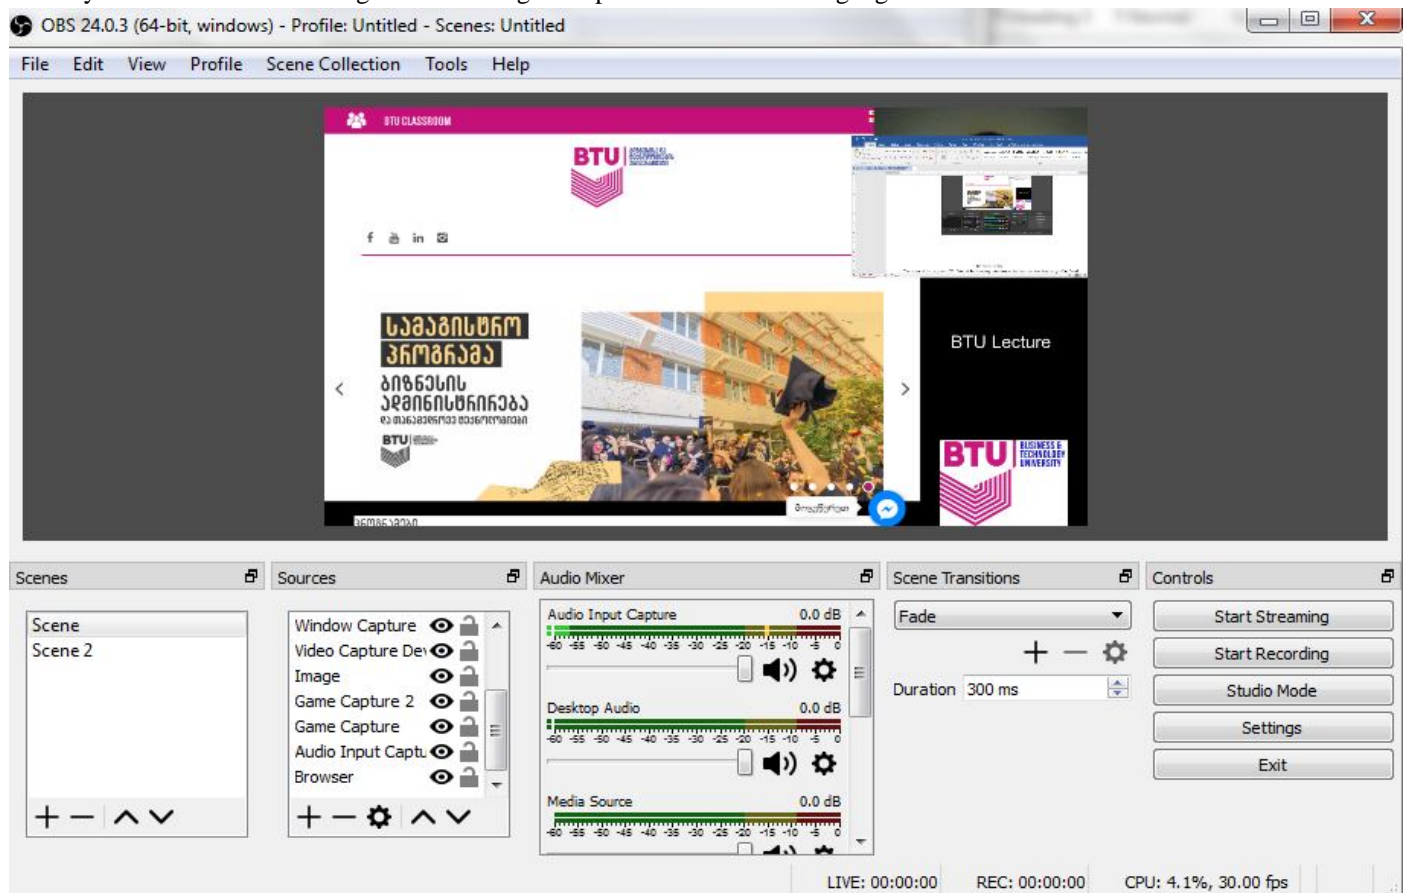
OBS 24.0.3 (64-bit, windows) - Profile: Untitled - Scenes: Untitled

File Edit View Profile Scene Collection Tools Help

BTU CLASSROOM

BTU

სამაგისტრო პროგრამა

ბიზნესის ადმინისტრირება

BTU

BTU Lecture

BTU BUSINESS & TECHNOLOGY UNIVERSITY

Scenes

Scene
Scene 2

Sources

Window Capture
Video Capture Dev
Image
Game Capture 2
Game Capture
Audio Input Captu
Browser

Audio Mixer

Audio Input Capture 0.0 dB
-60 -55 -50 -45 -40 -35 -30 -25 -20 -15 -10 -5 0

Desktop Audio 0.0 dB
-60 -55 -50 -45 -40 -35 -30 -25 -20 -15 -10 -5 0

Media Source 0.0 dB
-60 -55 -50 -45 -40 -35 -30 -25 -20 -15 -10 -5 0

Scene Transitions

Fade

Duration 300 ms

Controls

Start Streaming
Start Recording
Studio Mode
Settings
Exit

LIVE: 00:00:00 REC: 00:00:00 CPU: 4.1%, 30.00 fps